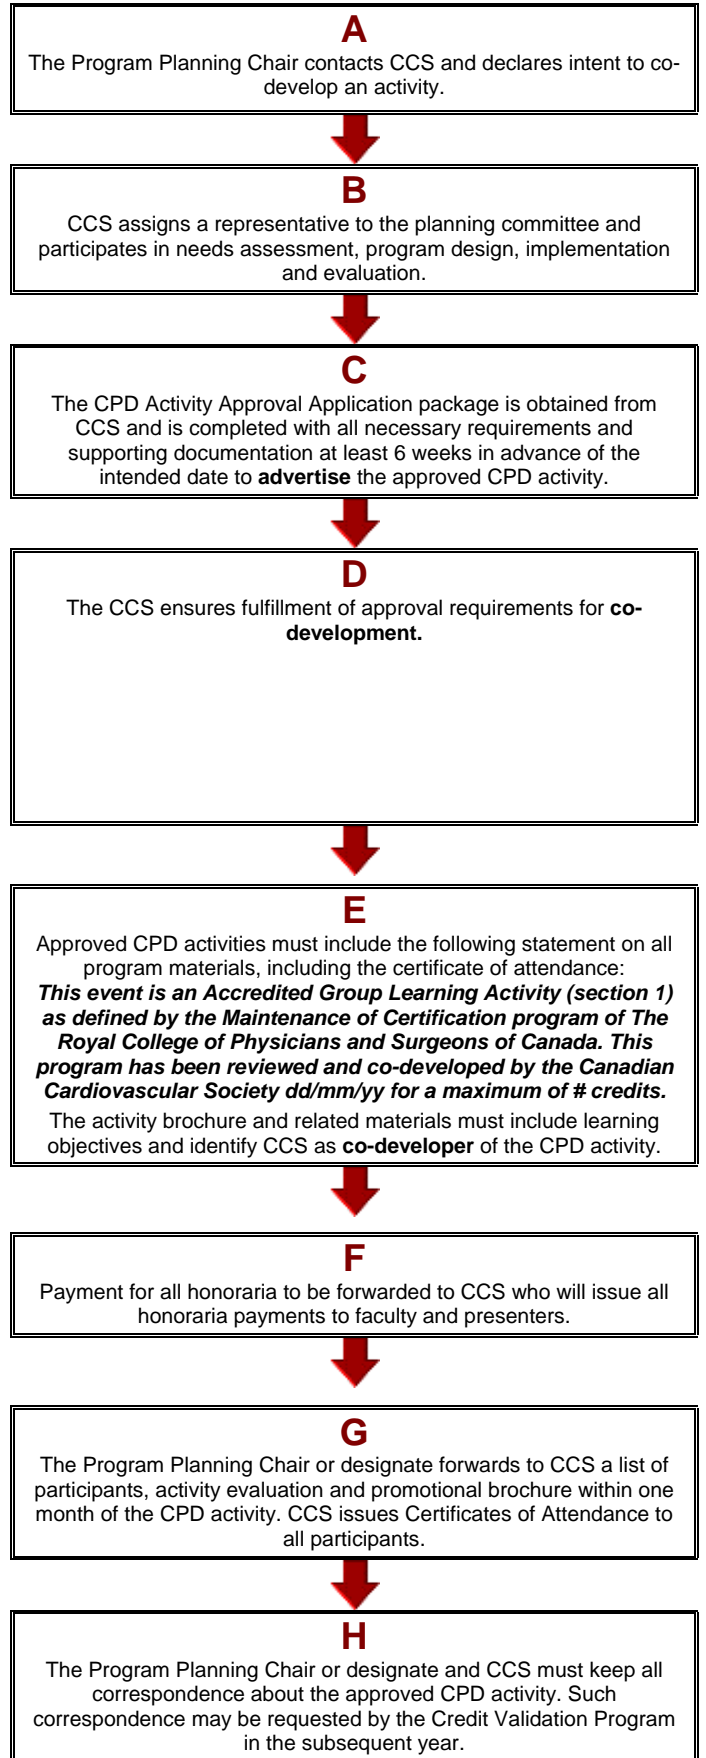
A

The Program Planning Chair contacts CCS and declares intent to co-develop an activity.

B

CCS assigns a representative to the planning committee and participates in needs assessment, program design, implementation and evaluation.

C

The CPD Activity Approval Application package is obtained from CCS and is completed with all necessary requirements and supporting documentation at least 6 weeks in advance of the intended date to **advertise** the approved CPD activity.

D

The CCS ensures fulfillment of approval requirements for **co-development.**

E

Approved CPD activities must include the following statement on all program materials, including the certificate of attendance:

***This event is an Accredited Group Learning Activity (section 1) as defined by the Maintenance of Certification program of The Royal College of Physicians and Surgeons of Canada. This program has been reviewed and co-developed by the Canadian Cardiovascular Society dd/mm/yy for a maximum of # credits.***

The activity brochure and related materials must include learning objectives and identify CCS as **co-developer** of the CPD activity.

F

Payment for all honoraria to be forwarded to CCS who will issue all honoraria payments to faculty and presenters.

G

The Program Planning Chair or designate forwards to CCS a list of participants, activity evaluation and promotional brochure within one month of the CPD activity. CCS issues Certificates of Attendance to all participants.

H

The Program Planning Chair or designate and CCS must keep all correspondence about the approved CPD activity. Such correspondence may be requested by the Credit Validation Program in the subsequent year.